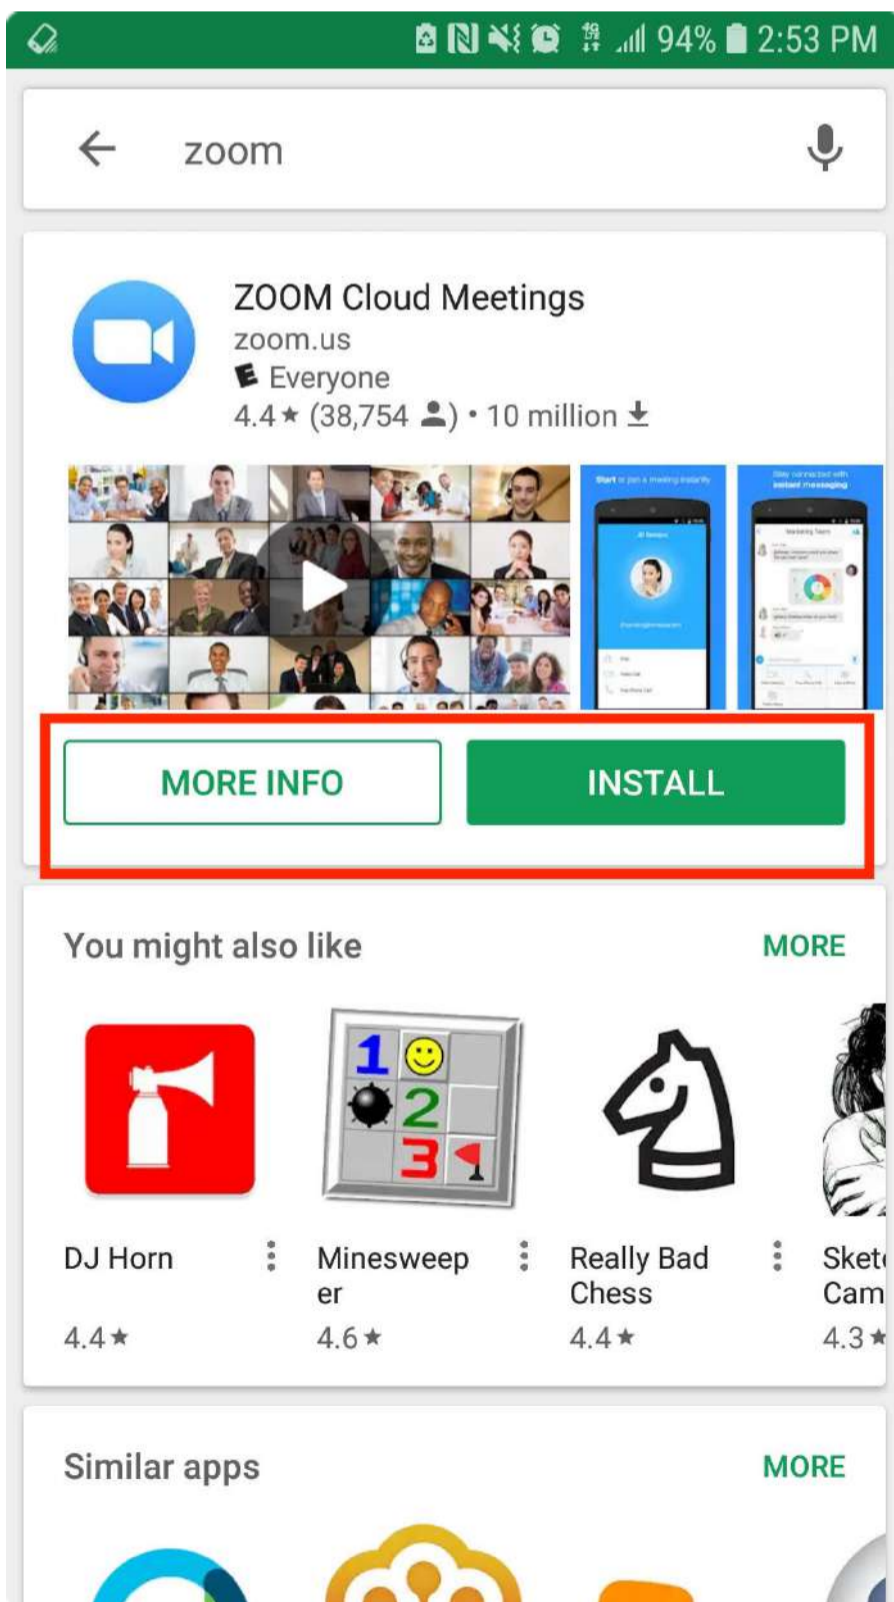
94% 2:53 PM

zoom

ZOOM Cloud Meetings
zoom.us
Everyone
4.4★ (38,754) • 10 million

Start or join a meeting instantly

Stay connected with instant messaging

MORE INFO

INSTALL

You might also like

MORE

1 2 3

DJ Horn
4.4★

Minesweeper
4.6★

Really Bad Chess
4.4★

Sket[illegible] Cam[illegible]
4.3★

Similar apps

MORE